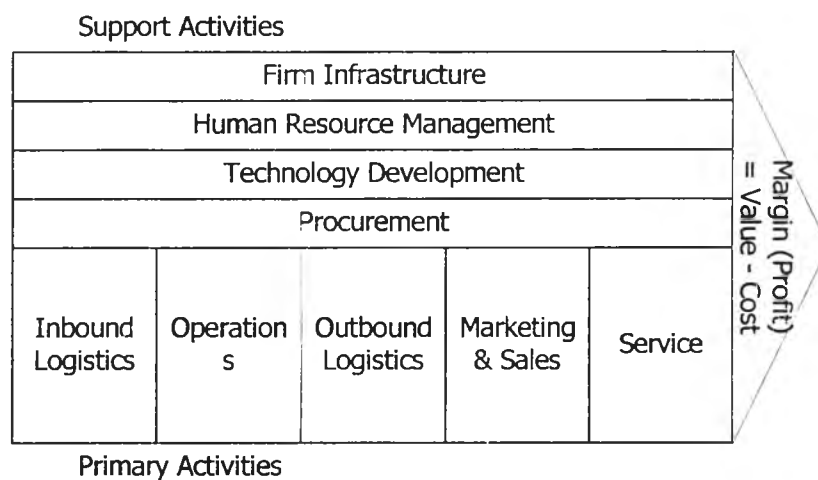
Support Activities

Firm Infrastructure

Human Resource Management

Technology Development

Procurement

Inbound Logistics

Operation s

Outbound Logistics

Marketing & Sales

Service

Margin (Profit) = Value - Cost

Primary Activities